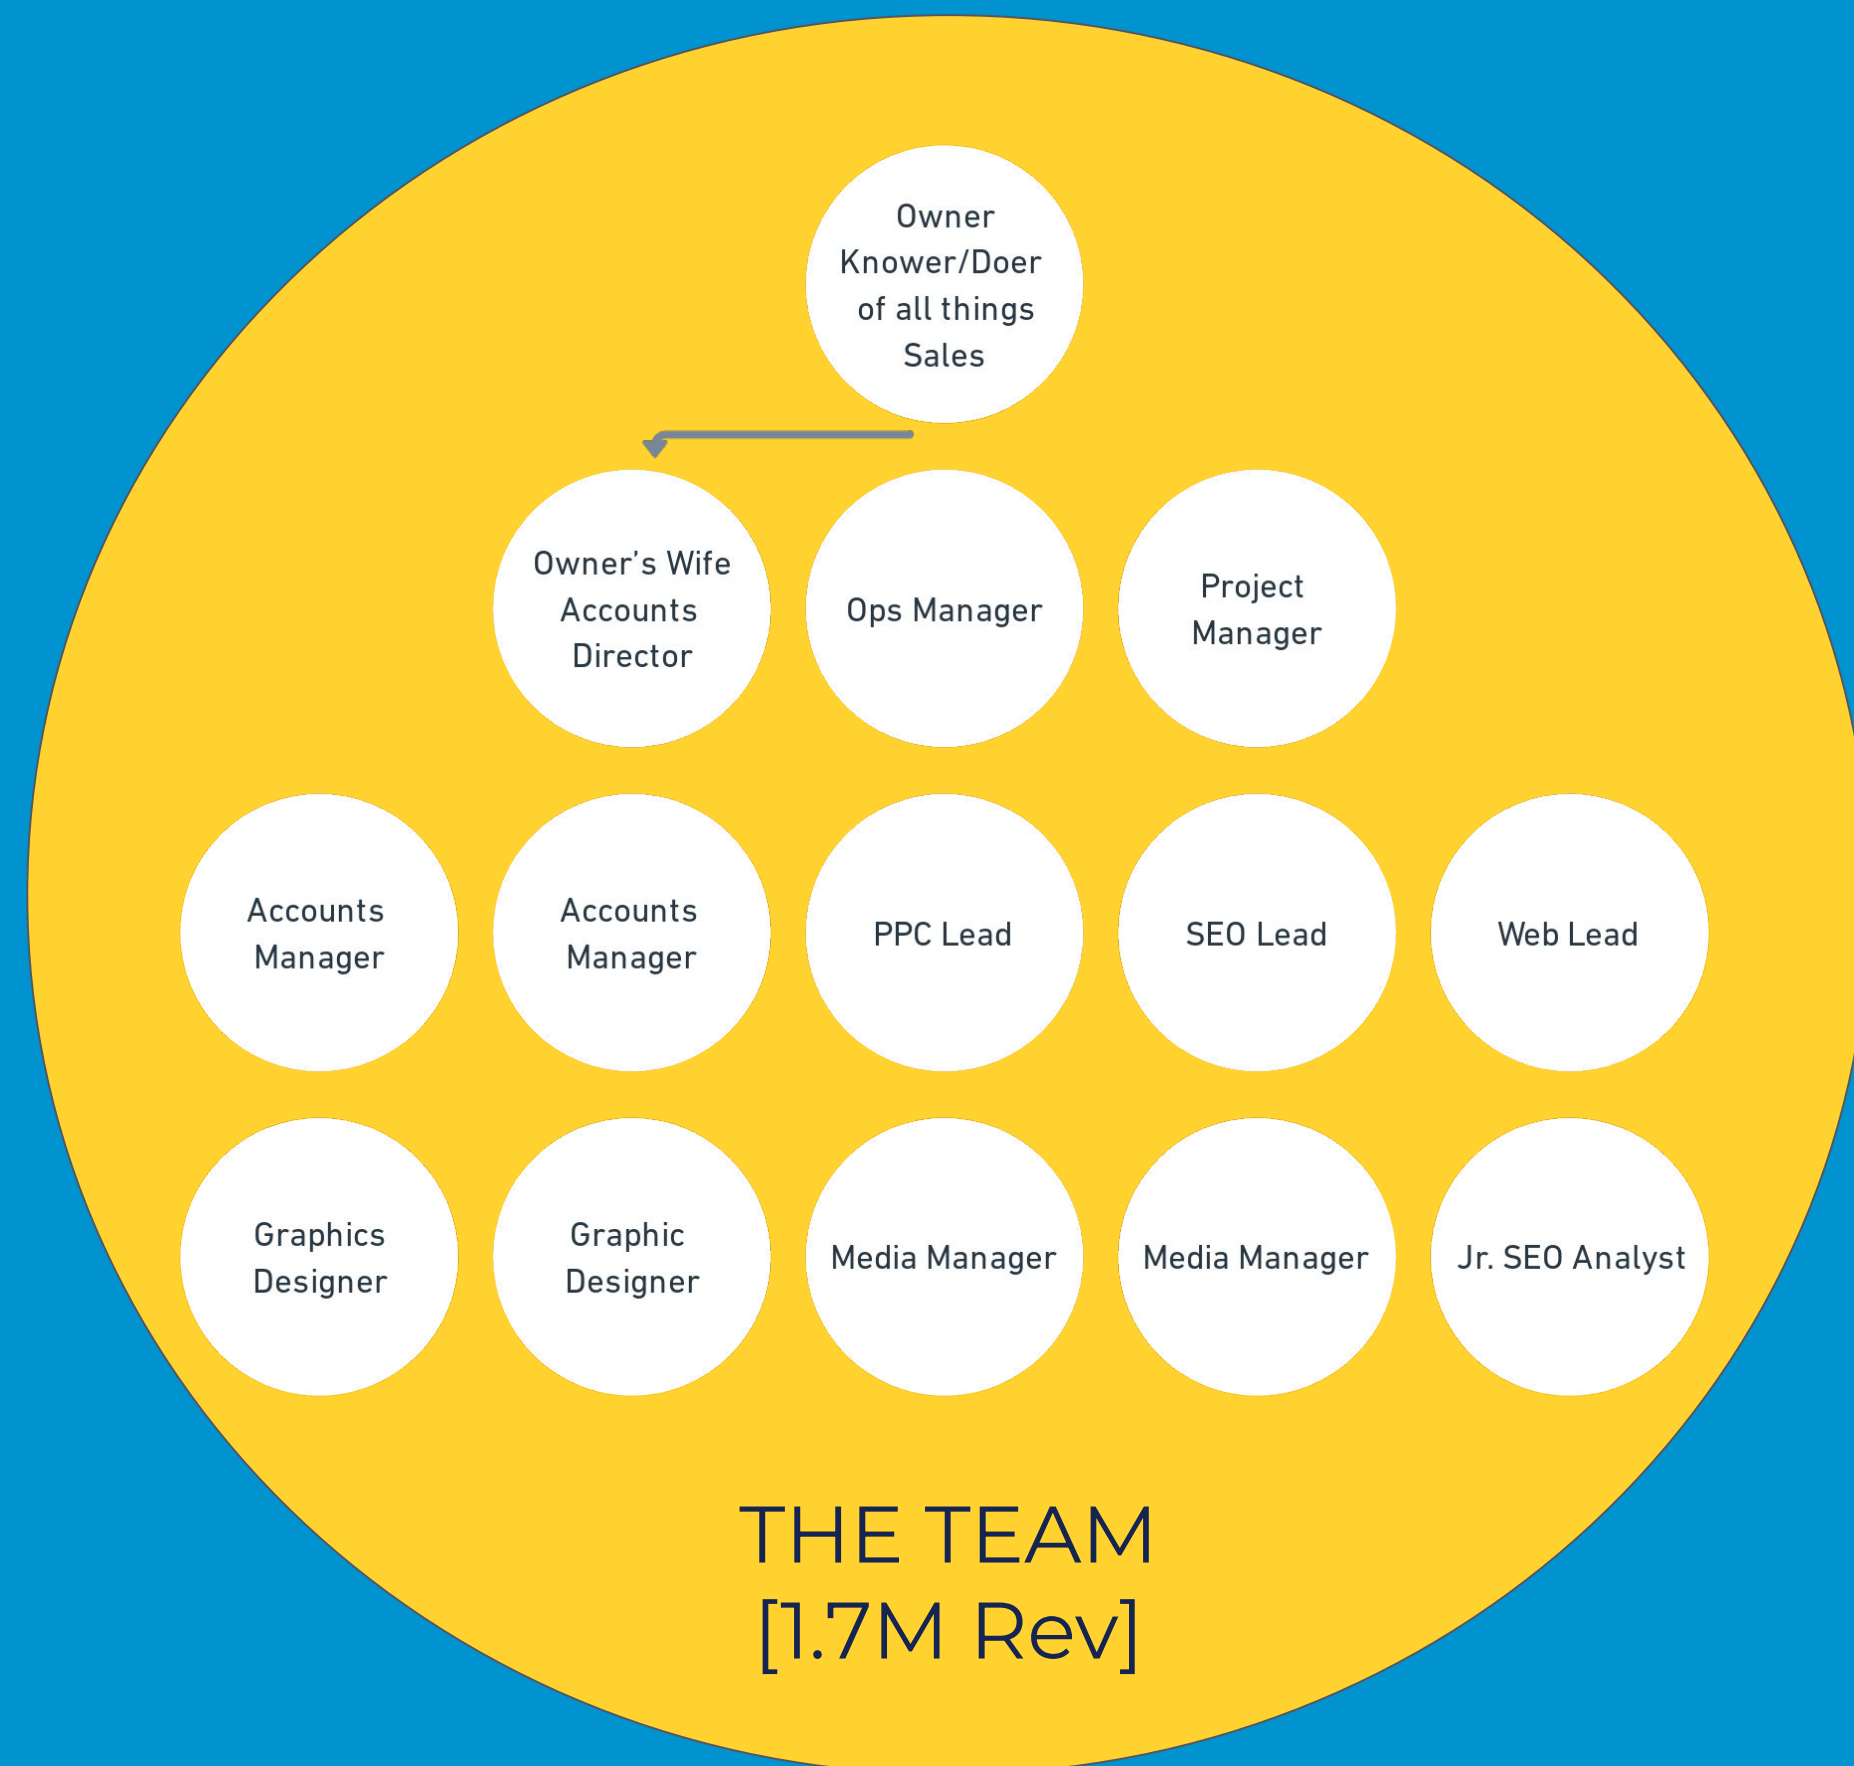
Owner
Knower/Doer
of all things
Sales

Owner's Wife
Accounts
Director

Ops Manager

Project
Manager

Accounts
Manager

Accounts
Manager

PPC Lead

SEO Lead

Web Lead

Graphics
Designer

Graphic
Designer

Media Manager

Media Manager

Jr. SEO Analyst

THE TEAM
[1.7M Rev]